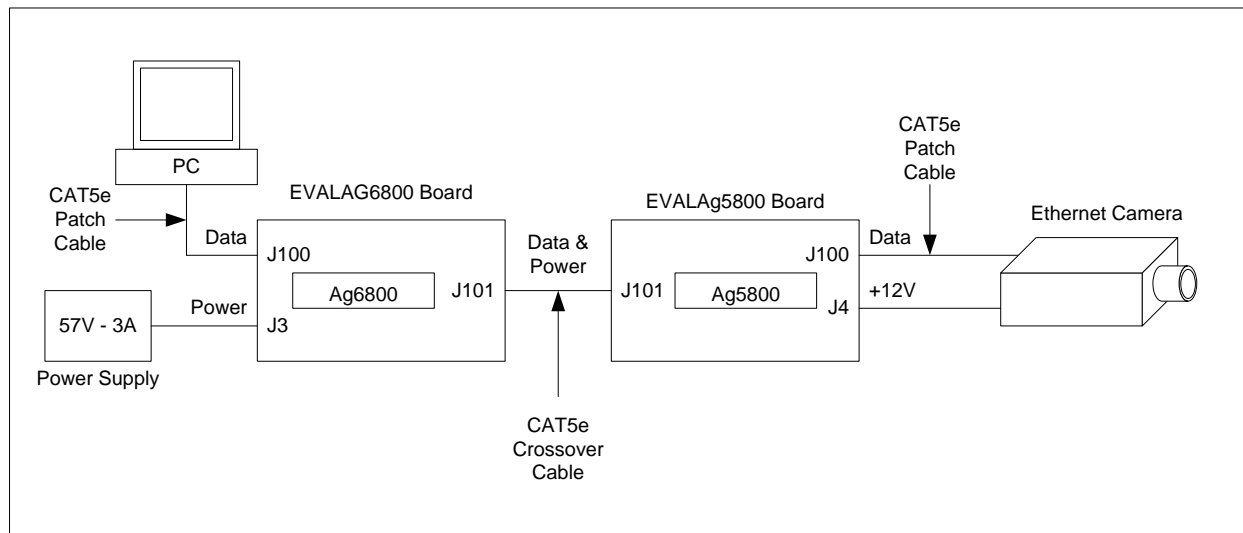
PC

CAT5e Patch Cable

Data

EVALAG6800 Board

J100

Ag6800

J101

Power

J3

57V - 3A

Power Supply

Data & Power

CAT5e Crossover Cable

EVALAg5800 Board

J101

Ag5800

J100

J4

Data

+12V

CAT5e Patch Cable

Ethernet Camera